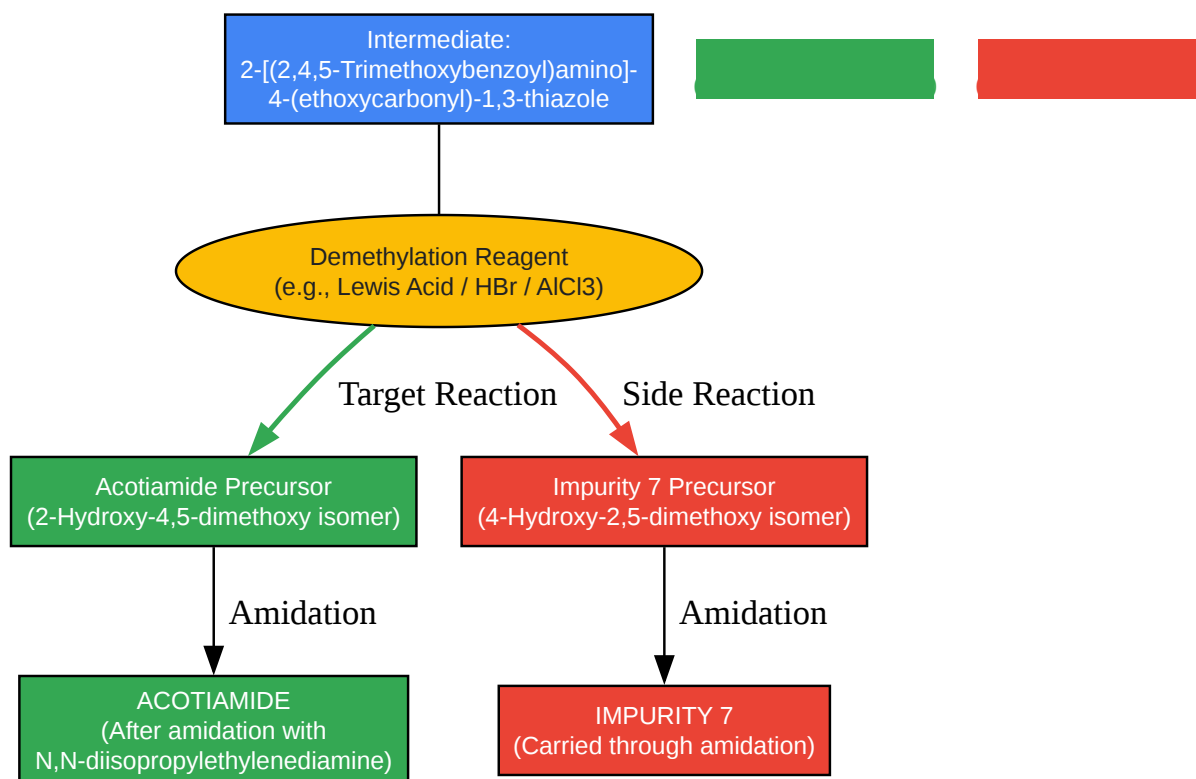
Intermediate:
2-[(2,4,5-Trimethoxybenzoyl)amino]-4-(ethoxycarbonyl)-1,3-thiazole

Demethylation Reagent
(e.g., Lewis Acid / HBr / AlCl3)

Target Reaction

Side Reaction

Acotiamide Precursor
(2-Hydroxy-4,5-dimethoxy isomer)

Impurity 7 Precursor
(4-Hydroxy-2,5-dimethoxy isomer)

Amidation

Amidation

ACOTIAMIDE
(After amidation with N,N-diisopropylethylenediamine)

IMPURITY 7
(Carried through amidation)